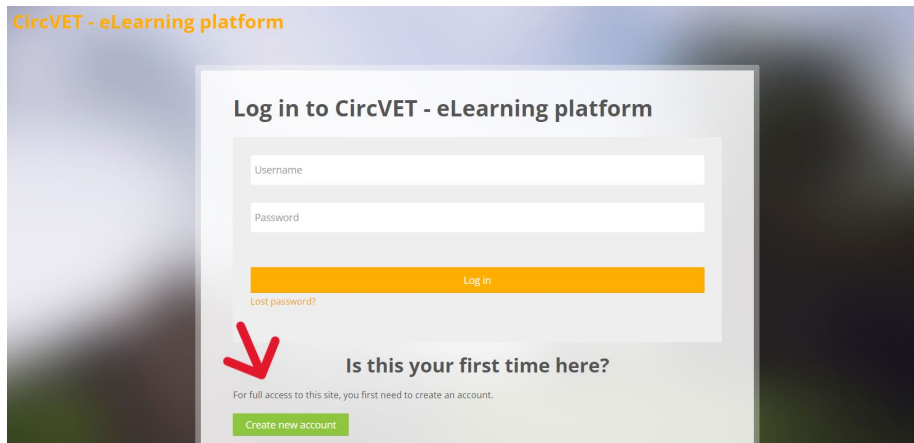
CircVET - eLearning platform

Log in to CircVET - eLearning platform

Username

Password

Log in

Lost password?

Is this your first time here?

For full access to this site, you first need to create an account.

Create new account